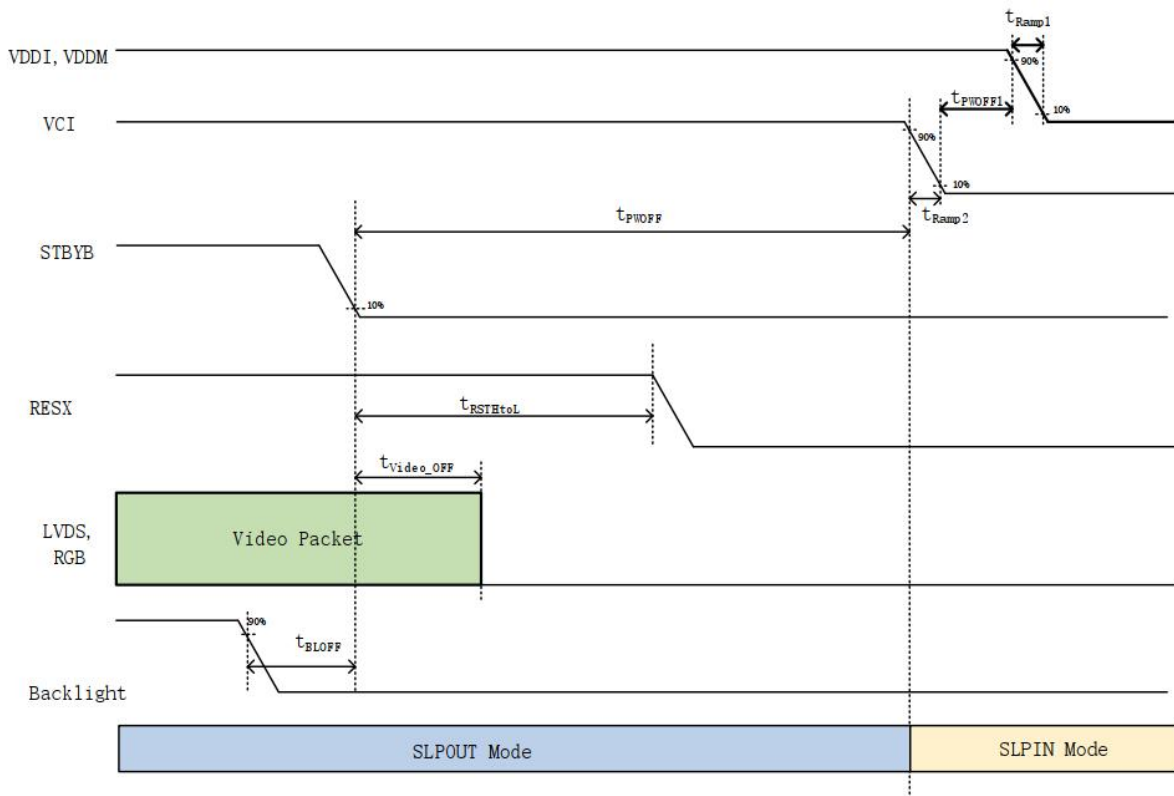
$t_{Ramp1}$

VDDI, VDDM

90%

10%

$t_{PWOFF1}$

VCI

90%

10%

$t_{PWOFF}$

$t_{Ramp2}$

STBYB

10%

RESX

$t_{RSTHtoL}$

$t_{Video\_OFF}$

LVDS, RGB

Video Packet

90%

$t_{BLOFF}$

Backlight

SLPOUT Mode

SLPIN Mode